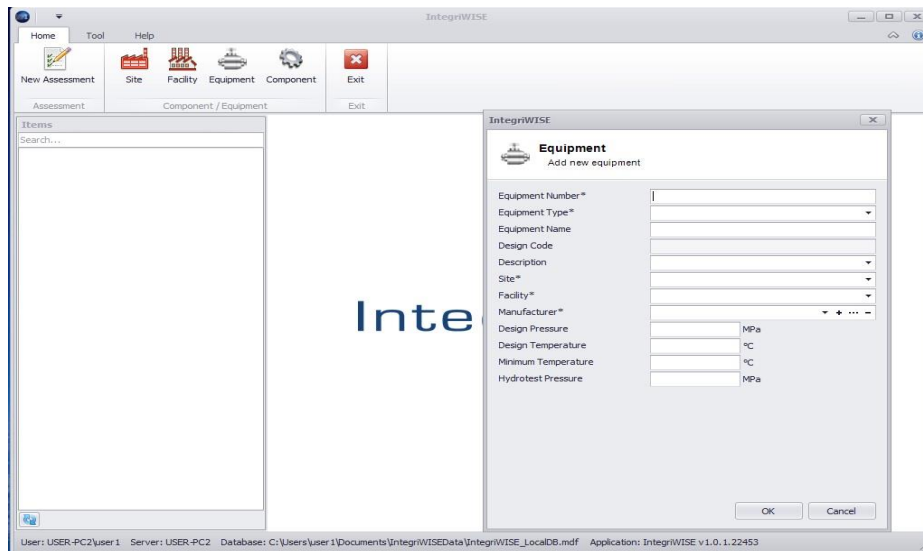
IntegriWISE

Home Tool Help

New Assessment
Assessment

Site Facility Equipment Component
Component / Equipment

Exit
Exit

Items
Search...

Inte

IntegriWISE

Equipment
Add new equipment

Equipment Number*
Equipment Type*
Equipment Name
Design Code
Description
Site*
Facility*
Manufacturer*
Design Pressure MPa
Design Temperature ºC
Minimum Temperature ºC
Hydrotest Pressure MPa

OK Cancel

User: USER-PC2\user1 Server: USER-PC2 Database: C:\Users\user1\Documents\IntegriWISEData\IntegriWISE_LocalDB.mdf Application: IntegriWISE v1.0.1.22453